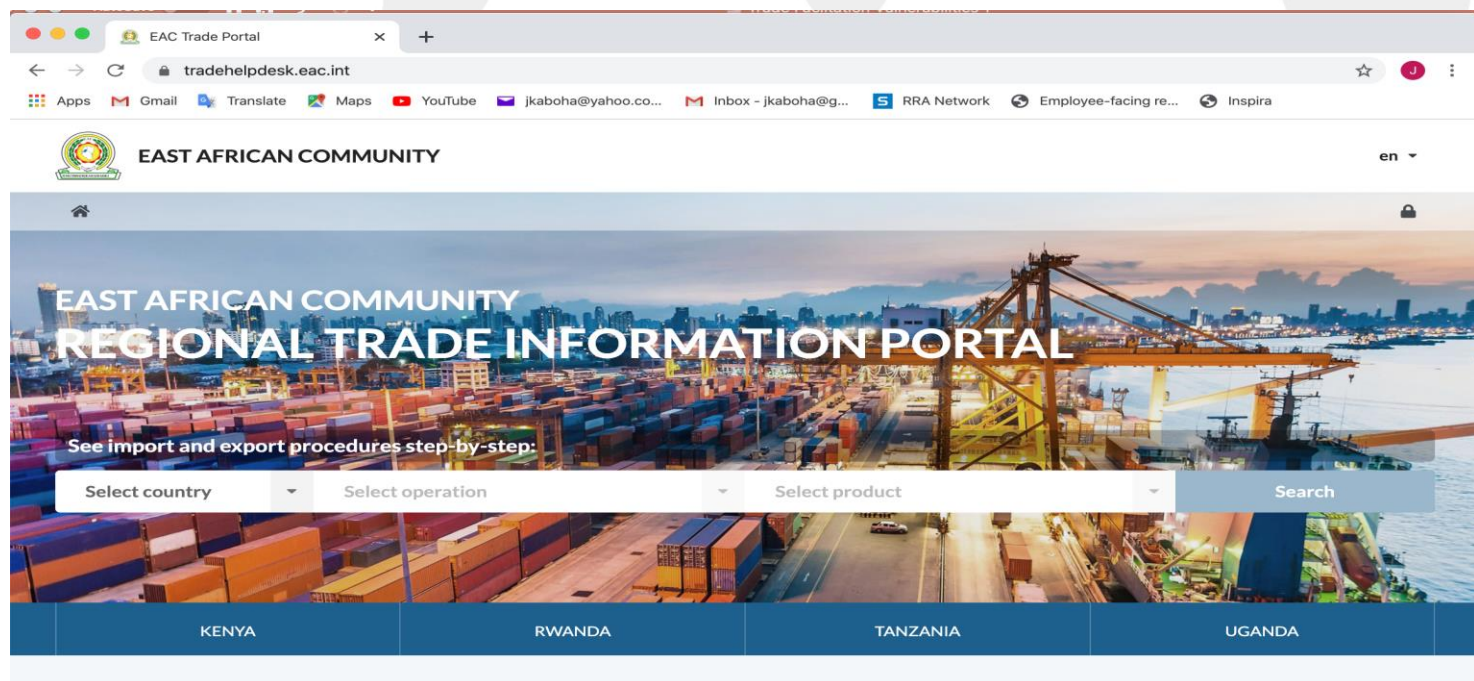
EAC Trade Portal

tradehelpdesk.eac.int

Apps Gmail Translate Maps YouTube jkaboha@yahoo.co... Inbox - jkaboha@g... RRA Network Employee-facing re... Inspira

J

EAST AFRICAN COMMUNITY

en

EAST AFRICAN COMMUNITY
REGIONAL TRADE INFORMATION PORTAL

See import and export procedures step-by-step:

Select country | Select operation | Select product | Search

KENYA | RWANDA | TANZANIA | UGANDA